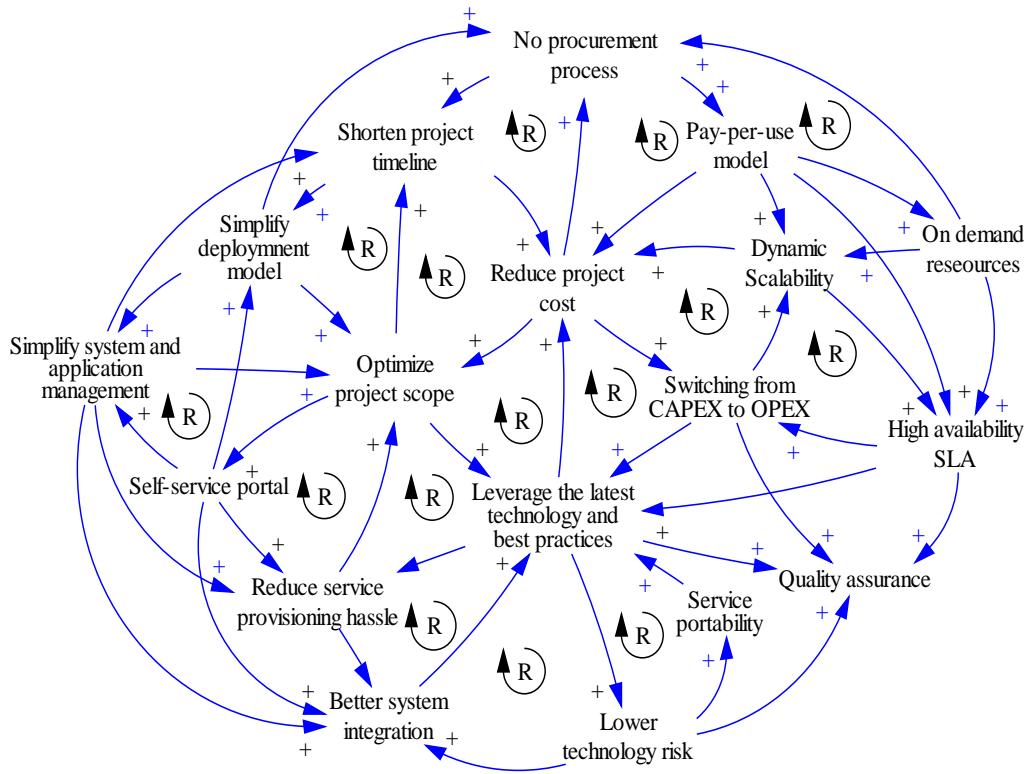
No procurement process

Shorten project timeline

Pay-per-use model

Simplify deploymnent model

Dynamic Scalability

On demand reseources

Reduce project cost

Simplify system and application management

Optimize project scope

Switching from CAPEX to OPEX

High availability SLA

Self-service portal

Leverage the latest technology and best practices

Reduce service provisioning hassle

Quality assurance

Service portability

Better system integration

Lower technology risk

R R R R R R R R R R R R R R R R

+ + + + + + + + + + + + + + + + + + + + + + + + + + + + + + + + + + + + + + + + + + + + + +